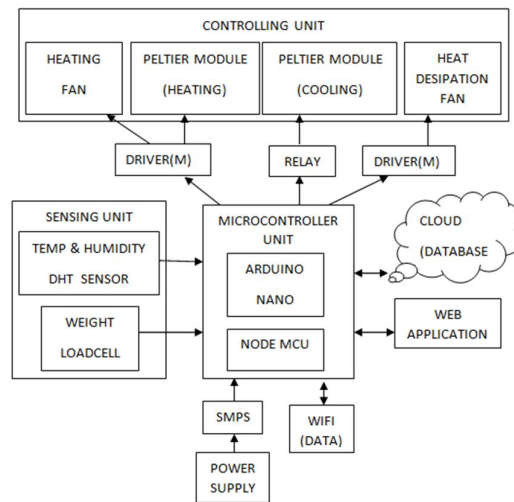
CONTROLLING UNIT

HEATING FAN

PELTIER MODULE (HEATING)

PELTIER MODULE (COOLING)

HEAT DESIPATION FAN

DRIVER(M)

RELAY

DRIVER(M)

SENSING UNIT

TEMP & HUMIDITY DHT SENSOR

WEIGHT LOADCELL

MICROCONTROLLER UNIT

ARDUINO NANO

NODE MCU

CLOUD (DATABASE

WEB APPLICATION

SMPS

WIFI (DATA)

POWER SUPPLY